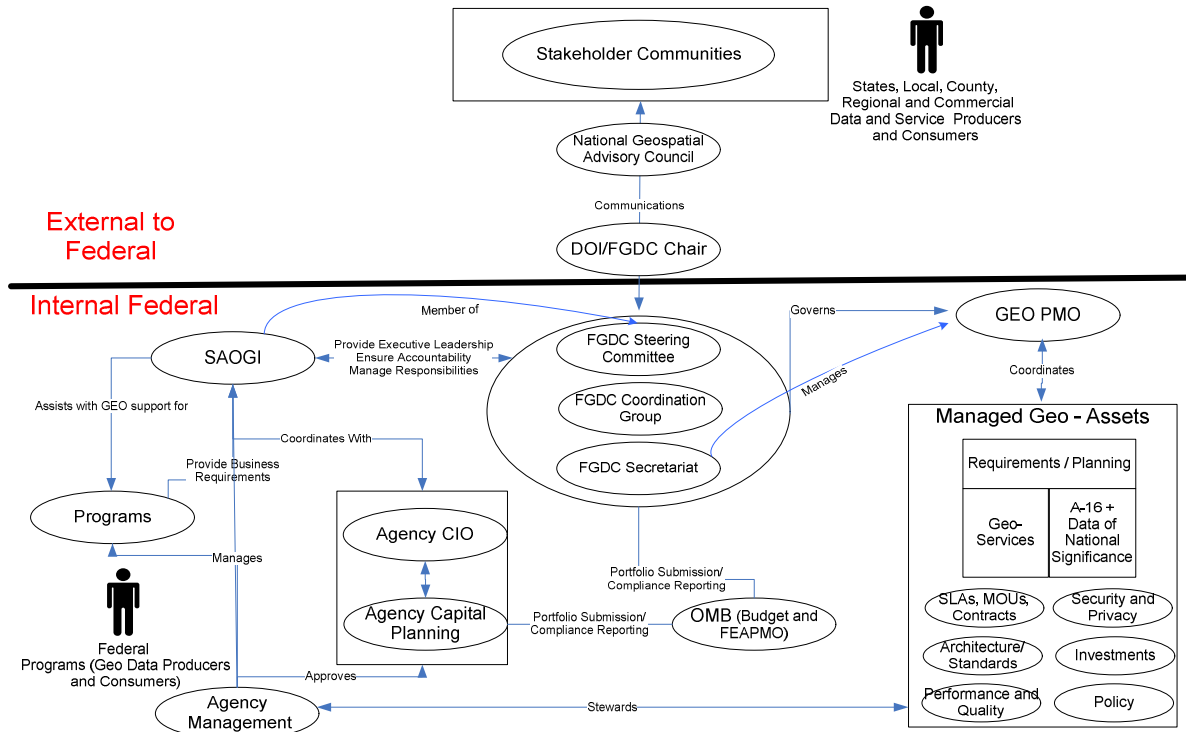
Stakeholder Communities

States, Local, County, Regional and Commercial Data and Service Producers and Consumers

National Geospatial Advisory Council

Communications

External to Federal

DOI/FGDC Chair

Internal Federal

Member of

Governs

GEO PMO

SAOGI

Provide Executive Leadership
Ensure Accountability
Manage Responsibilities

FGDC Steering Committee

FGDC Coordination Group

FGDC Secretariat

Manages

Coordinates

Assists with GEO support for

Coordinates With

Provide Business Requirements

Managed Geo - Assets

| Requirements / Planning | |
|---|---|
| Geo-Services | A-16 + Data of National Significance |

Programs

Agency CIO

Manages

Agency Capital Planning

Portfolio Submission/ Compliance Reporting

Portfolio Submission/ Compliance Reporting

OMB (Budget and FEAPMO)

SLAs, MOUs, Contracts

Security and Privacy

Architecture/ Standards

Investments

Federal Programs (Geo Data Producers and Consumers)

Approves

Performance and Quality

Policy

Agency Management

Stewards